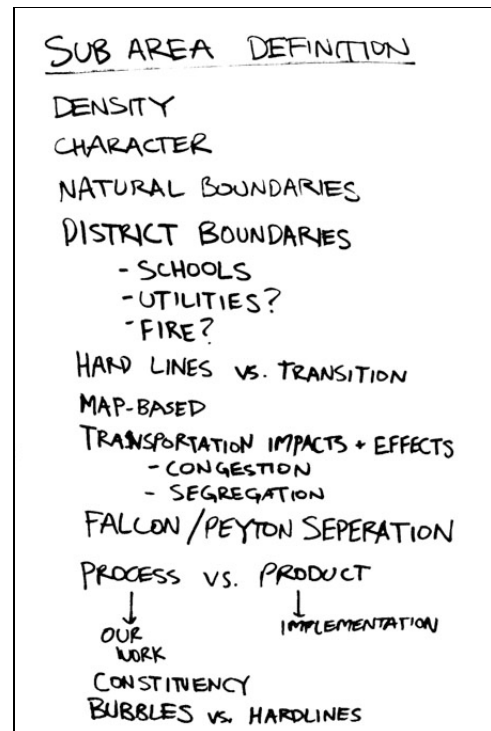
SUB AREA DEFINITION

DENSITY

CHARACTER

NATURAL BOUNDARIES

DISTRICT BOUNDARIES
- SCHOOLS
- UTILITIES?
- FIRE?

HARD LINES VS. TRANSITION

MAP-BASED

TRANSPORTATION IMPACTS + EFFECTS
- CONGESTION
- SEGREGATION

FALCON / PEYTON SEPERATION

PROCESS VS. PRODUCT
↓ OUR WORK
↓ IMPLEMENTATION

CONSTITUENCY

BUBBLES VS. HARDLINES